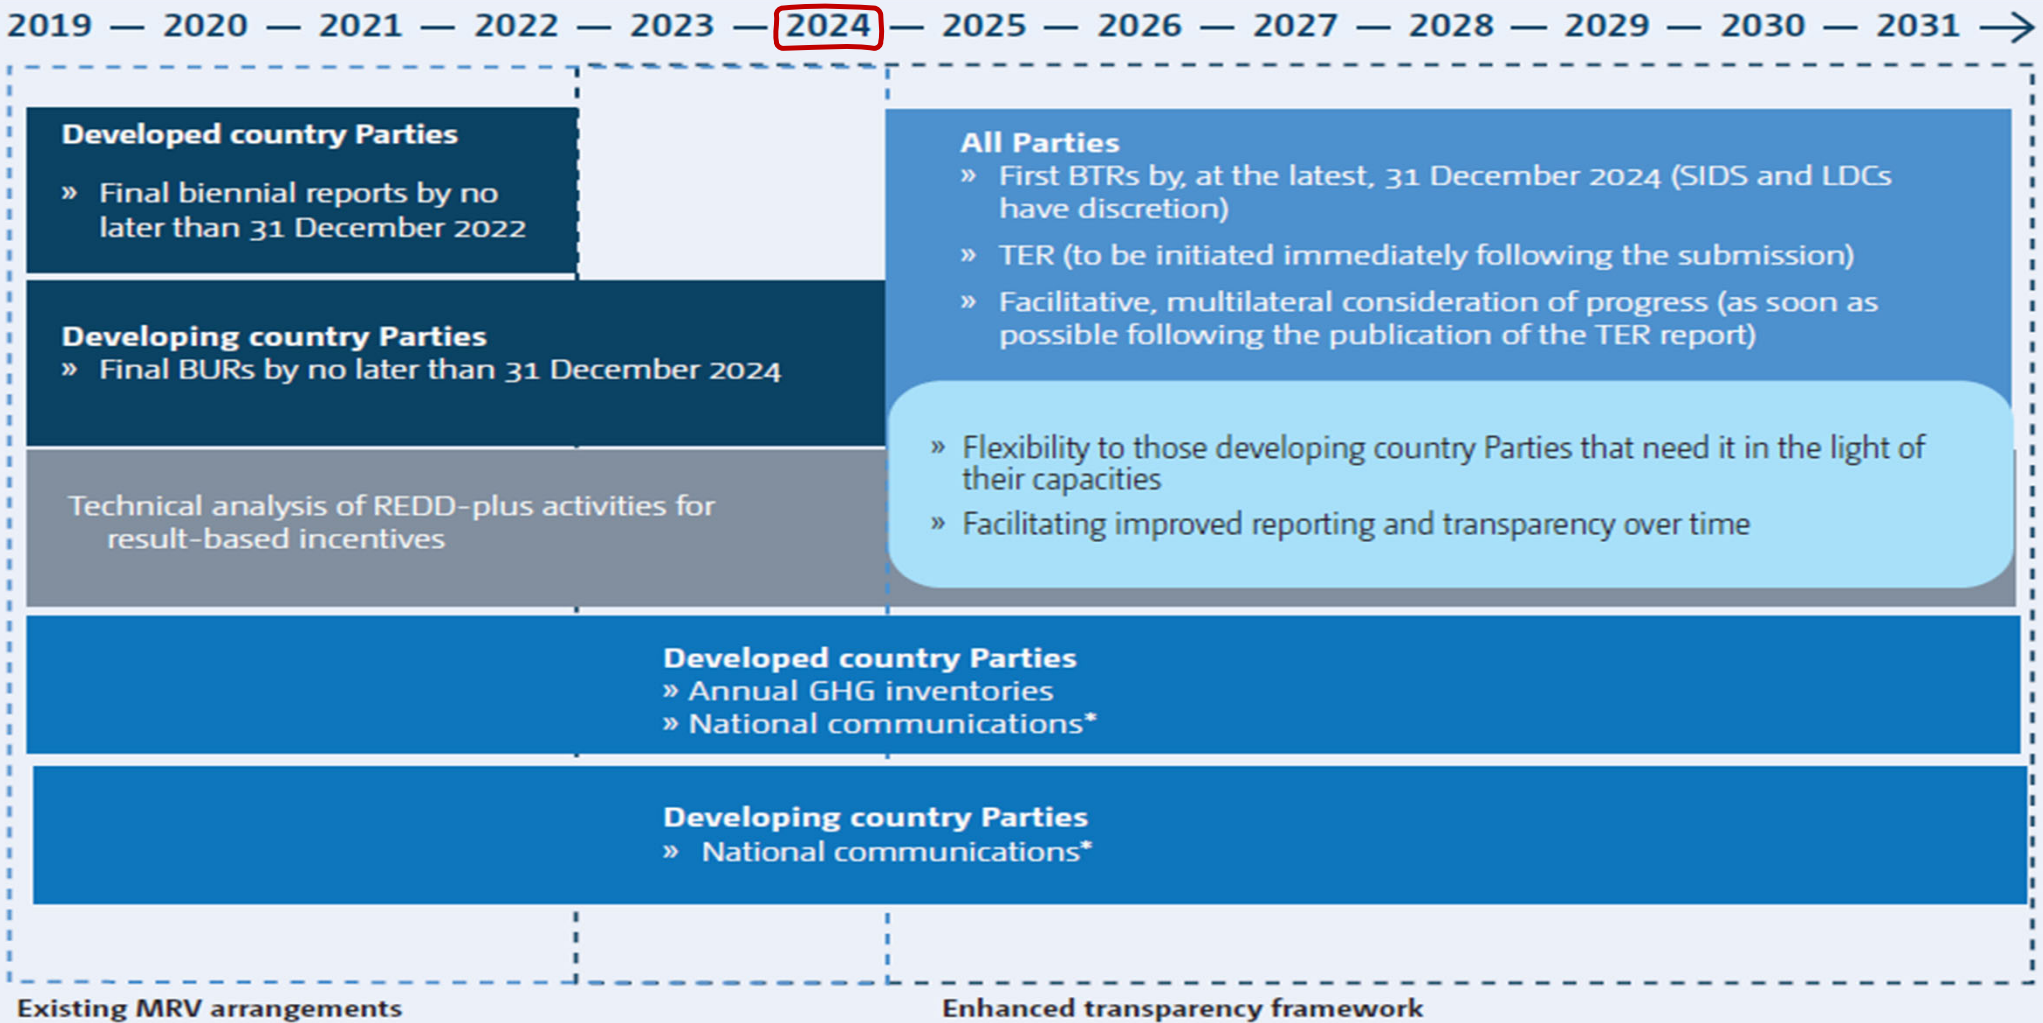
2019 — 2020 — 2021 — 2022 — 2023 — 2024 — 2025 — 2026 — 2027 — 2028 — 2029 — 2030 — 2031 →

Developed country Parties
» Final biennial reports by no later than 31 December 2022

Developing country Parties
» Final BURs by no later than 31 December 2024

Technical analysis of REDD-plus activities for result-based incentives

All Parties
» First BTRs by, at the latest, 31 December 2024 (SIDS and LDCs have discretion)
» TER (to be initiated immediately following the submission)
» Facilitative, multilateral consideration of progress (as soon as possible following the publication of the TER report)

» Flexibility to those developing country Parties that need it in the light of their capacities
» Facilitating improved reporting and transparency over time

Developed country Parties
» Annual GHG inventories
» National communications*

Developing country Parties
» National communications*

Existing MRV arrangements

Enhanced transparency framework